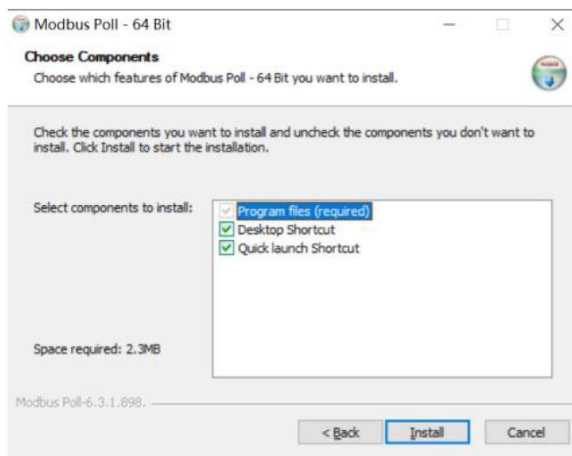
Modbus Poll - 64 Bit

Choose Components
Choose which features of Modbus Poll - 64 Bit you want to install.

Check the components you want to install and uncheck the components you don't want to install. Click Install to start the installation.

Select components to install:

Program files (required)
Desktop Shortcut
Quick launch Shortcut

Space required: 2.3MB

Modbus Poll-6.3.1.898.

< Back
Install
Cancel